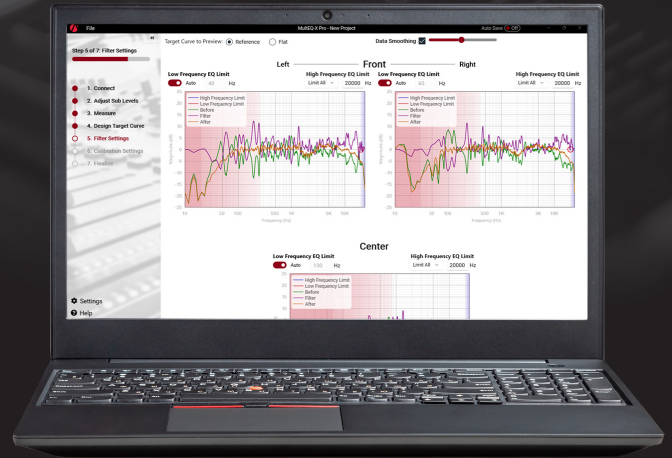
File

MultEQ-X Pro - New Project

Auto Save OFF

Step 5 of 7: Filter Settings

1. Connect
2. Adjust Sub Levels
3. Measure
4. Design Target Curve
5. Filter Settings
6. Calibration Settings
7. Finalize

Settings
Help

Target Curve to Preview: Reference Flat

Data Smoothing

Left Front Right

Low Frequency EQ Limit
Auto 40 Hz

High Frequency EQ Limit
Limit All 20000 Hz

Low Frequency EQ Limit
Auto 40 Hz

High Frequency EQ Limit
Limit All 20000 Hz

High Frequency Limit
Low Frequency Limit
Before
Filter
After

High Frequency Limit
Low Frequency Limit
Before
Filter
After

Magnitude (dB)

Frequency (Hz)

50 20 100 500 1K 5K 10K

Center

Low Frequency EQ Limit
Auto 130 Hz

High Frequency EQ Limit
Limit All 20000 Hz

High Frequency Limit
Low Frequency Limit
Before
Filter
After